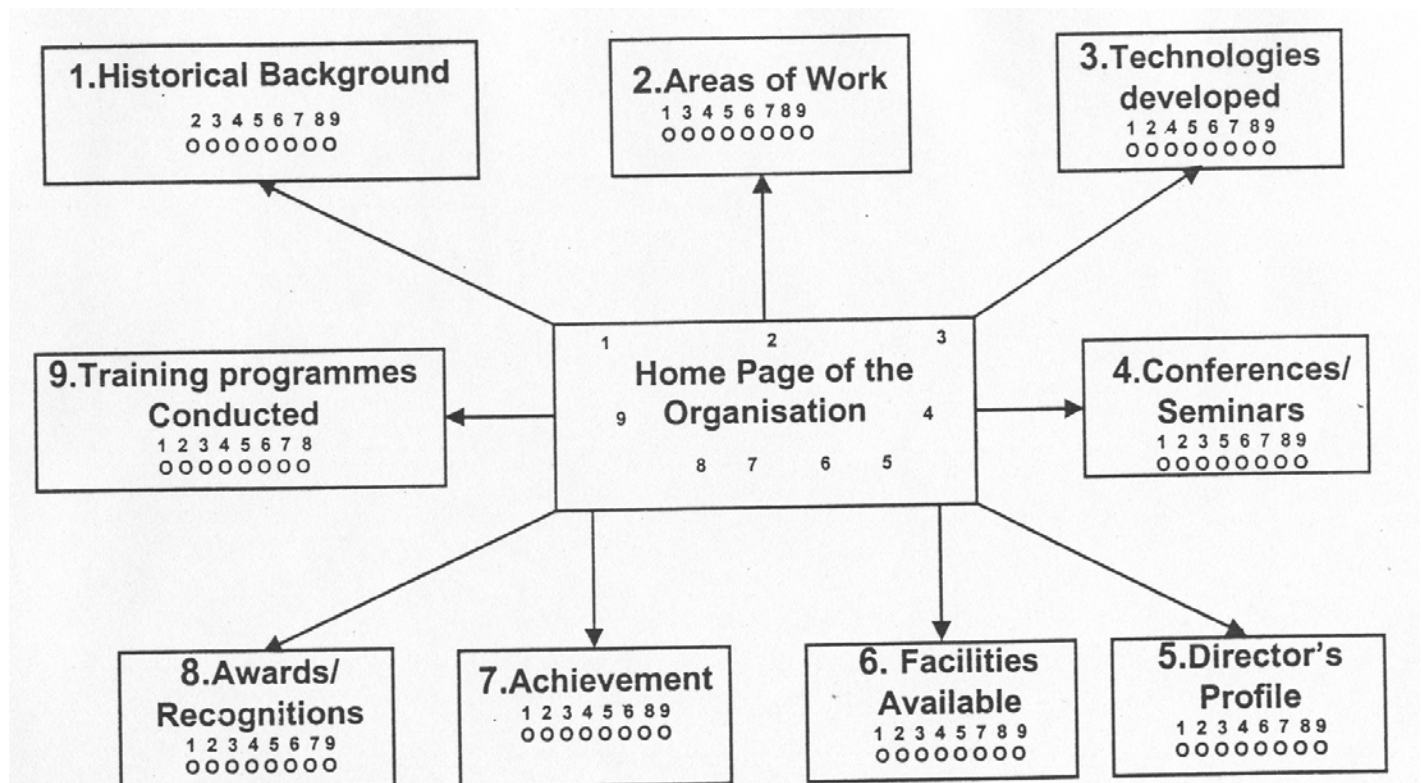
1.Historical Background
2 3 4 5 6 7 8 9
O O O O O O O O

2.Areas of Work
1 3 4 5 6 7 8 9
O O O O O O O O

3.Technologies developed
1 2 4 5 6 7 8 9
O O O O O O O O

1 2 3
Home Page of the Organisation
9 4
8 7 6 5

9.Training programmes Conducted
1 2 3 4 5 6 7 8
O O O O O O O O

4.Conferences/ Seminars
1 2 3 5 6 7 8 9
O O O O O O O O

8.Awards/ Recognitions
1 2 3 4 5 6 7 9
O O O O O O O O

7.Achievement
1 2 3 4 5 6 8 9
O O O O O O O O

6. Facilities Available
1 2 3 4 5 7 8 9
O O O O O O O O

5.Director's Profile
1 2 3 4 6 7 8 9
O O O O O O O O